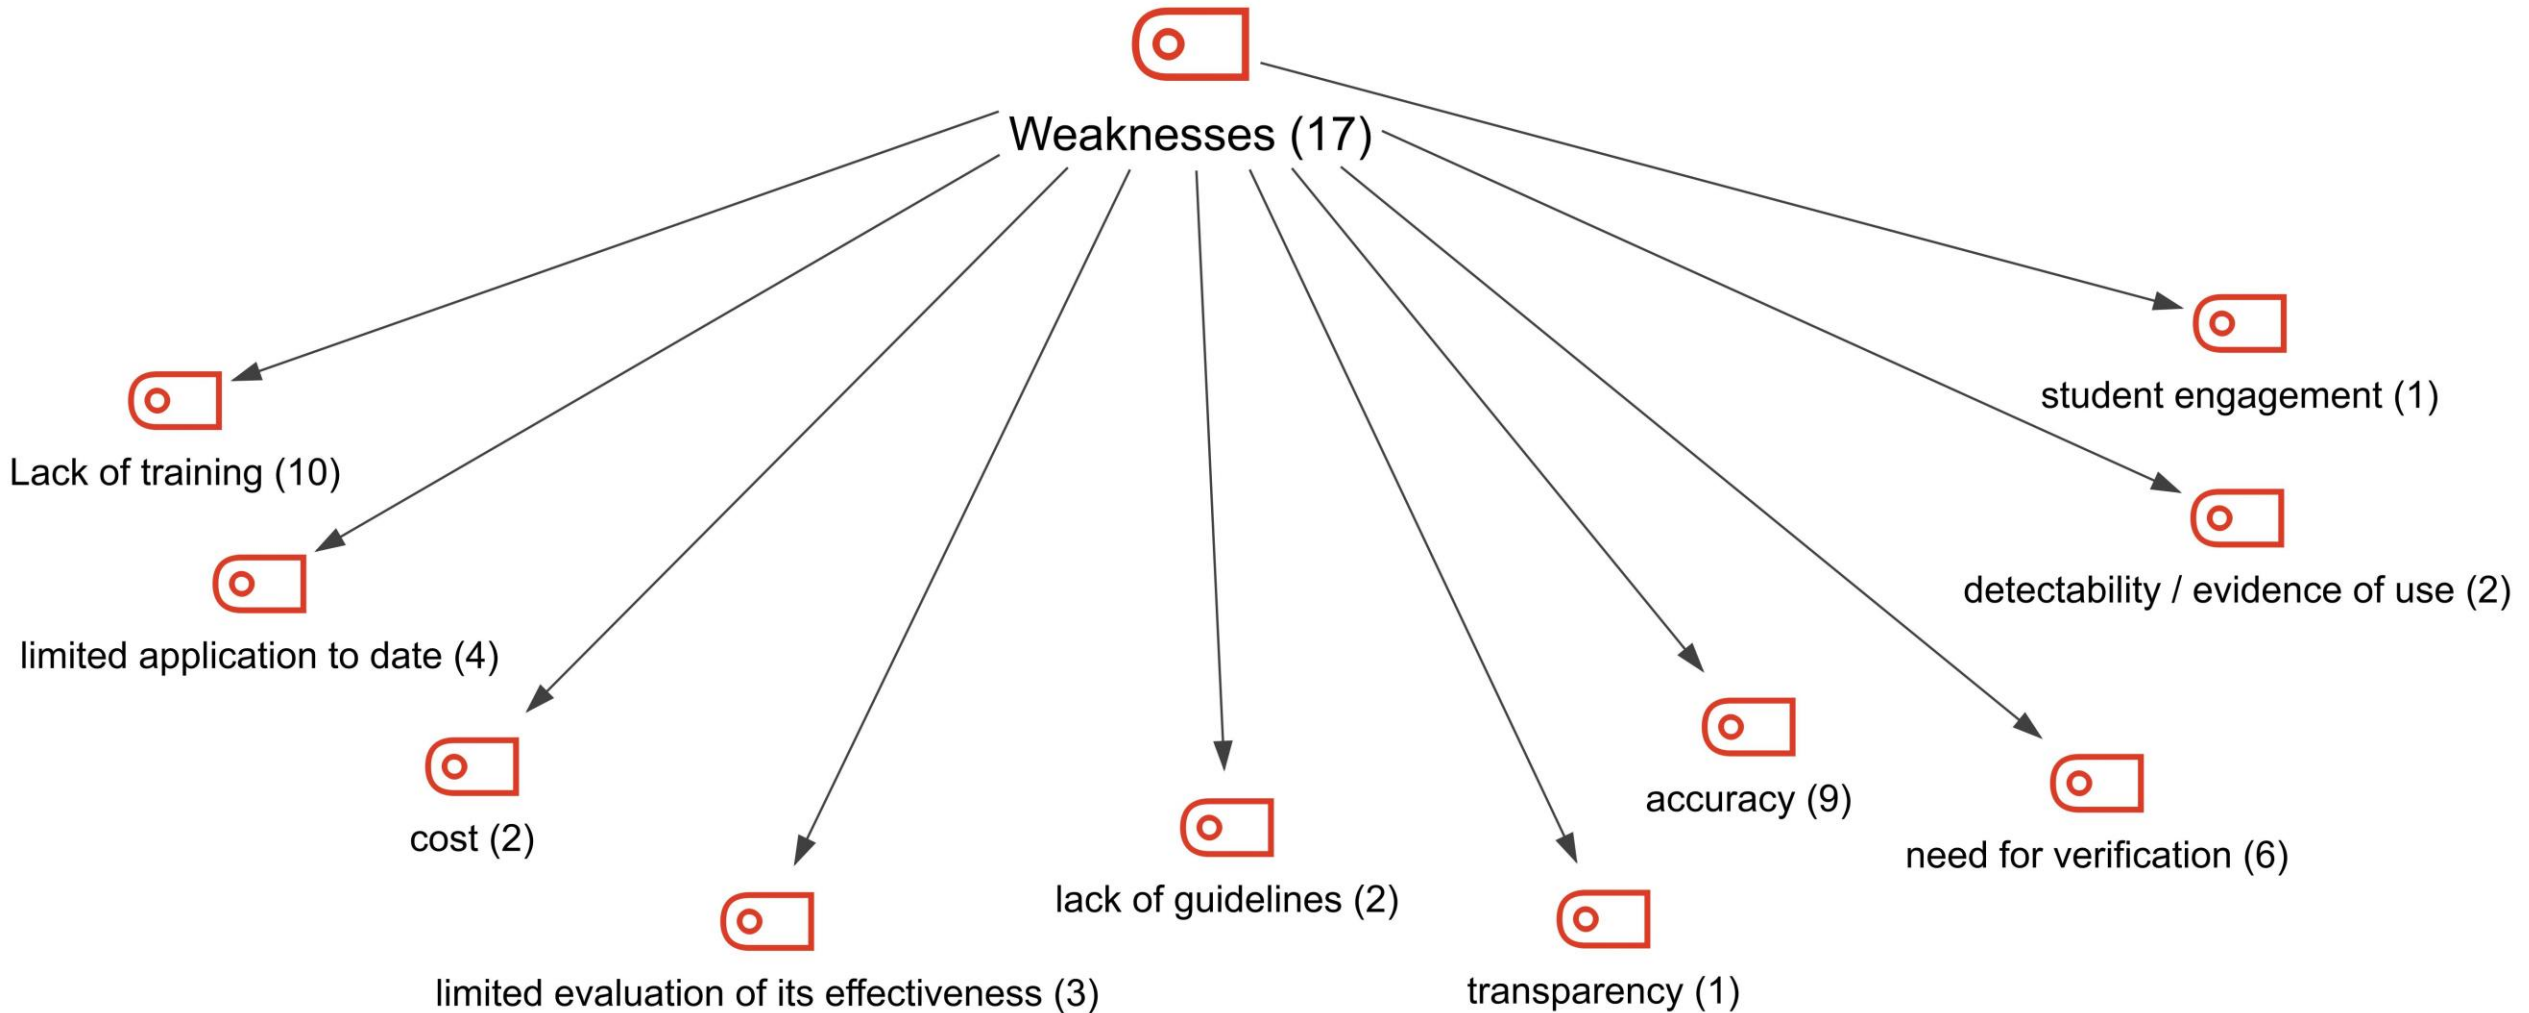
Weaknesses (17)

Lack of training (10)

limited application to date (4)

cost (2)

limited evaluation of its effectiveness (3)

lack of guidelines (2)

transparency (1)

accuracy (9)

need for verification (6)

detectability / evidence of use (2)

student engagement (1)